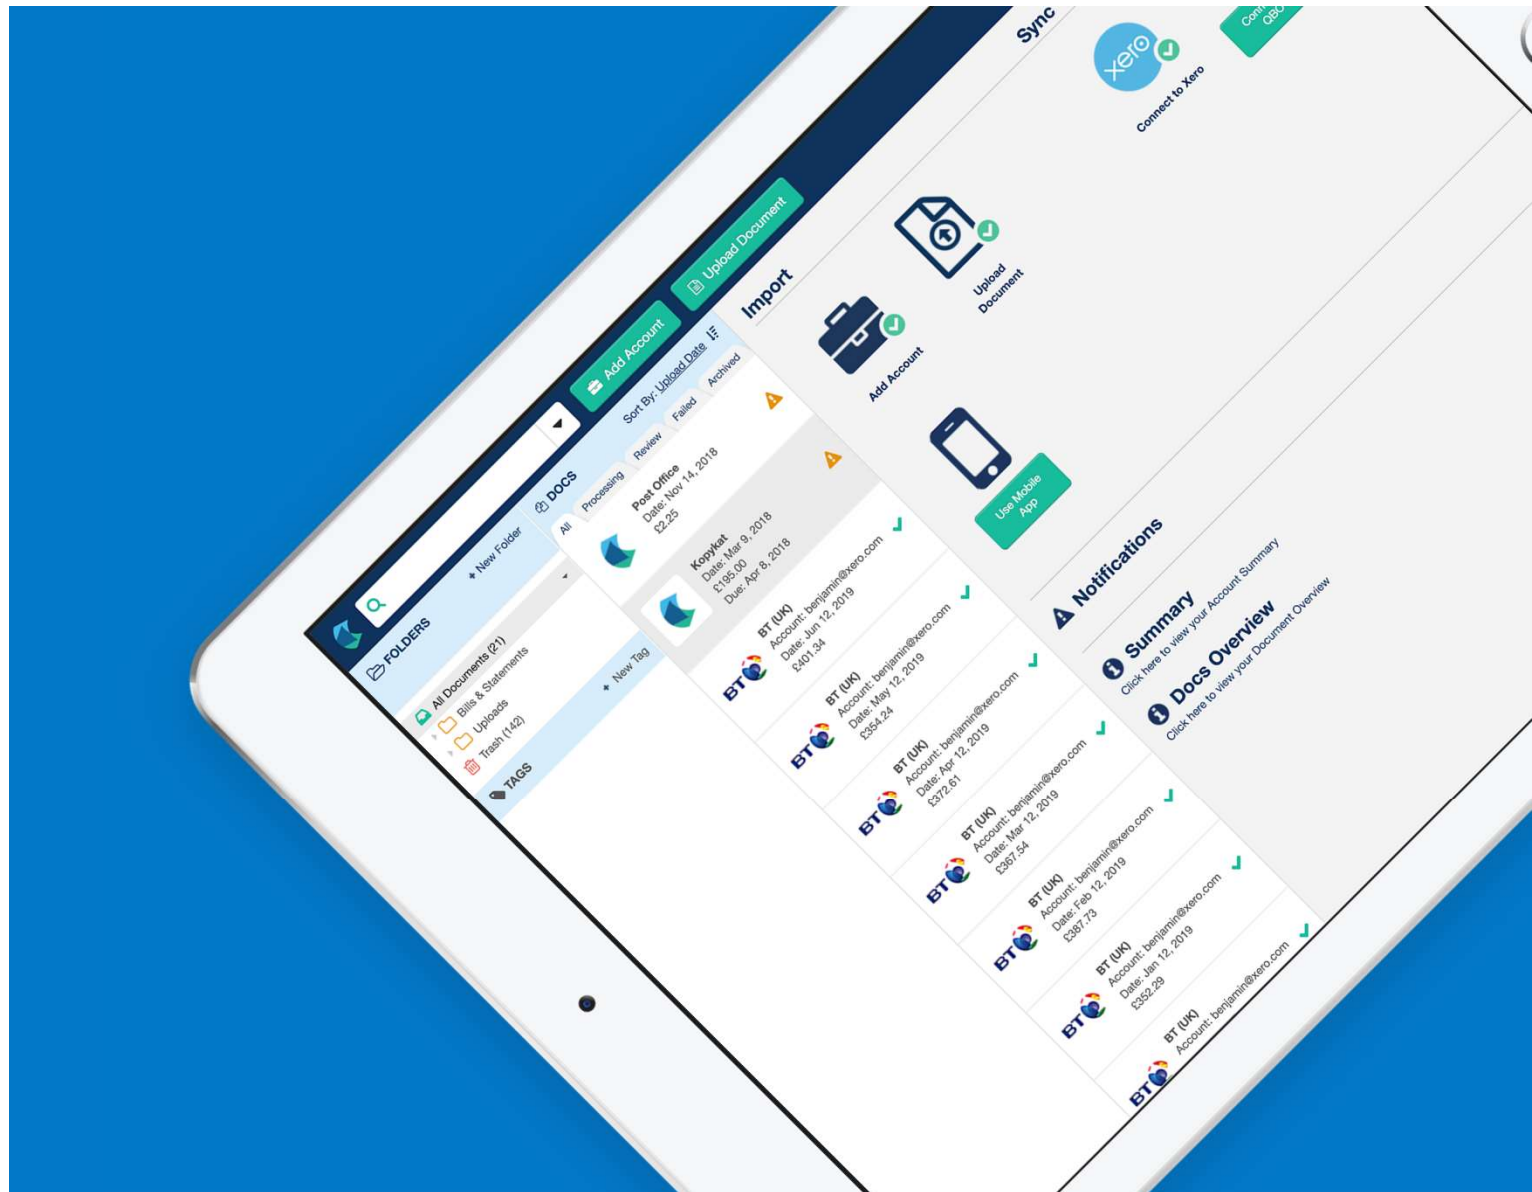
Add Account

Upload Document

FOLDERS

+ New Folder

All Documents (21)

Bills & Statements

Uploads

Trash (142)

TAGS

+ New Tag

DOCS

Sort By: Upload Date

All

Processing

Review

Failed

Archived

Post Office
Date: Nov 14, 2018
£2.25

Kopykat
Date: Mar 9, 2018
£195.00
Due: Apr 8, 2018

BT (UK)
Account: benjamin@xero.com
Date: Jun 12, 2019
£401.34

BT (UK)
Account: benjamin@xero.com
Date: May 12, 2019
£354.24

BT (UK)
Account: benjamin@xero.com
Date: Apr 12, 2019
£372.61

BT (UK)
Account: benjamin@xero.com
Date: Mar 12, 2019
£367.54

BT (UK)
Account: benjamin@xero.com
Date: Feb 12, 2019
£387.73

BT (UK)
Account: benjamin@xero.com
Date: Jan 12, 2019
£352.29

BT (UK)
Account: benjamin@xero.com

Import

Add Account

Upload Document

Use Mobile App

Sync

xero

Connect to Xero

Con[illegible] QBO

Notifications

Summary
Click here to view your Account Summary

Docs Overview
Click here to view your Document Overview